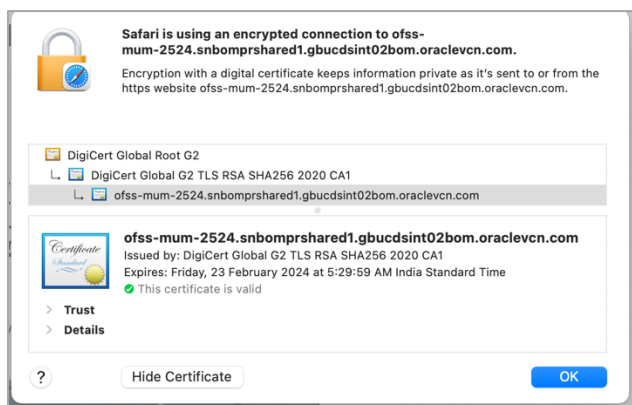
Safari is using an encrypted connection to ofss-mum-2524.snbomprshared1.gbucdsint02bom.oraclevcn.com.

Encryption with a digital certificate keeps information private as it's sent to or from the https website ofss-mum-2524.snbomprshared1.gbucdsint02bom.oraclevcn.com.

DigiCert Global Root G2
DigiCert Global G2 TLS RSA SHA256 2020 CA1
ofss-mum-2524.snbomprshared1.gbucdsint02bom.oraclevcn.com

Certificate
Standard

ofss-mum-2524.snbomprshared1.gbucdsint02bom.oraclevcn.com
Issued by: DigiCert Global G2 TLS RSA SHA256 2020 CA1
Expires: Friday, 23 February 2024 at 5:29:59 AM India Standard Time
This certificate is valid

Trust
Details

?
Hide Certificate
OK